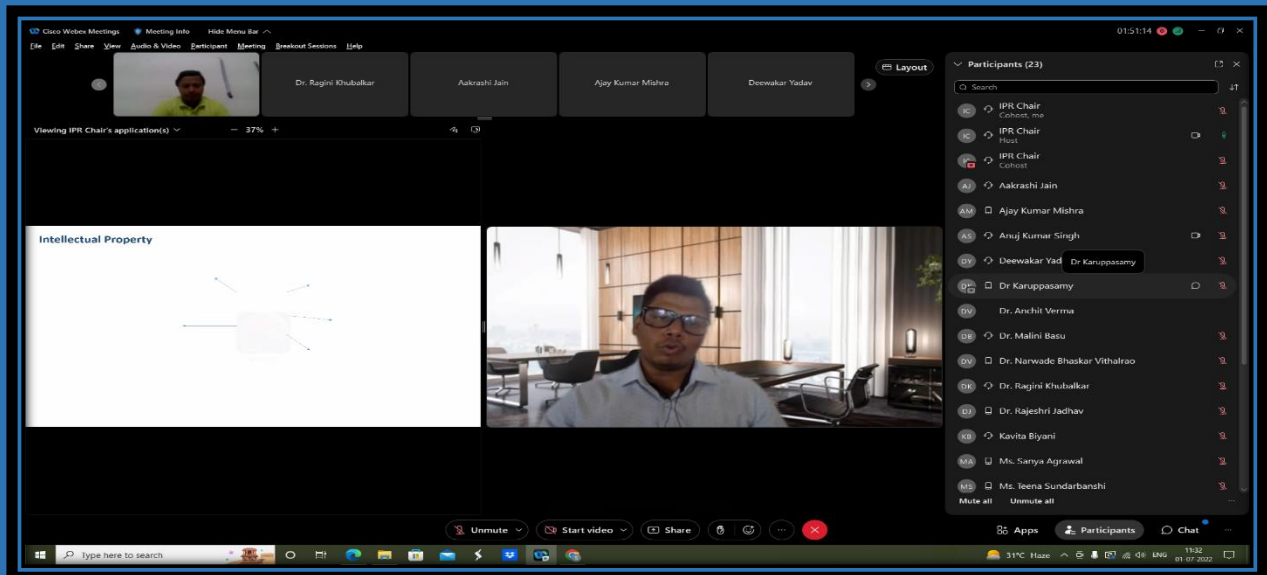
Cisco Webex Meetings   Meeting Info   Hide Menu Bar

01:51:14

File  Edit  Share  View  Audio & Video  Participant  Meeting  Breakout Sessions  Help

Dr. Ragini Khubalkar   Aakrashi Jain   Ajay Kumar Mishra   Deewakar Yadav

Layout

Viewing IPR Chair's application(s)   − 37% +

Intellectual Property

Participants (23)

Search

IC IPR Chair Cohost, me
IC IPR Chair Host
IPR Chair Cohost
AJ Aakrashi Jain
AM Ajay Kumar Mishra
AS Anuj Kumar Singh
DY Deewakar Yad
Dr Karuppasamy
Dr Karuppasamy
DV Dr. Anchit Verma
DB Dr. Malini Basu
DV Dr. Narwade Bhaskar Vithalrao
DK Dr. Ragini Khubalkar
DJ Dr. Rajeshri Jadhav
KB Kavita Biyani
MA Ms. Sanya Agrawal
MS Ms. Teena Sundarbanshi

Mute all   Unmute all

Unmute   Start video   Share

Apps   Participants   Chat

Type here to search

31°C Haze   ENG   11:32 01-07-2022